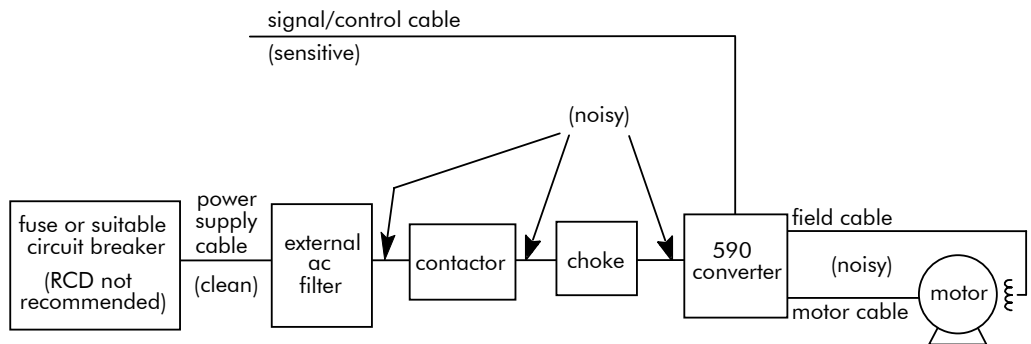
signal/control cable

(sensitive)

(noisy)

fuse or suitable circuit breaker

(RCD not recommended)

power supply cable

(clean)

external ac filter

contactor

choke

590 converter

field cable

(noisy)

motor cable

motor